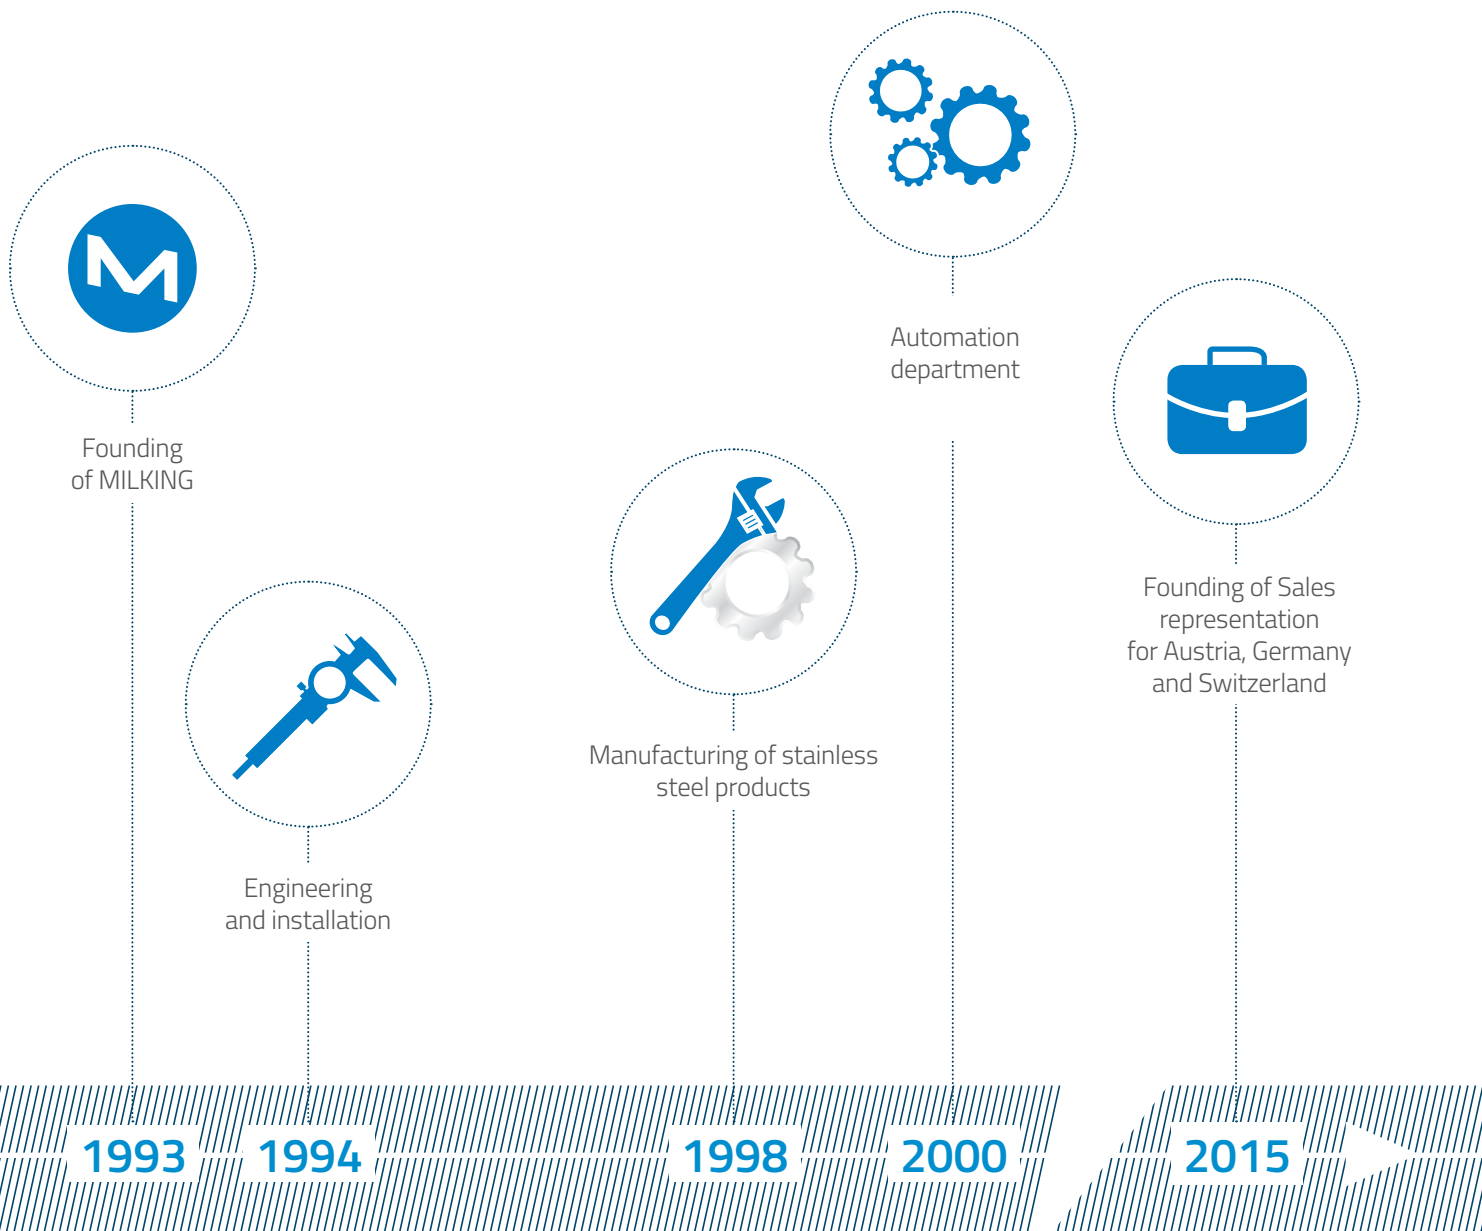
Automation department

Founding of MILKING

Founding of Sales representation for Austria, Germany and Switzerland

Manufacturing of stainless steel products

Engineering and installation

1993

1994

1998

2000

2015